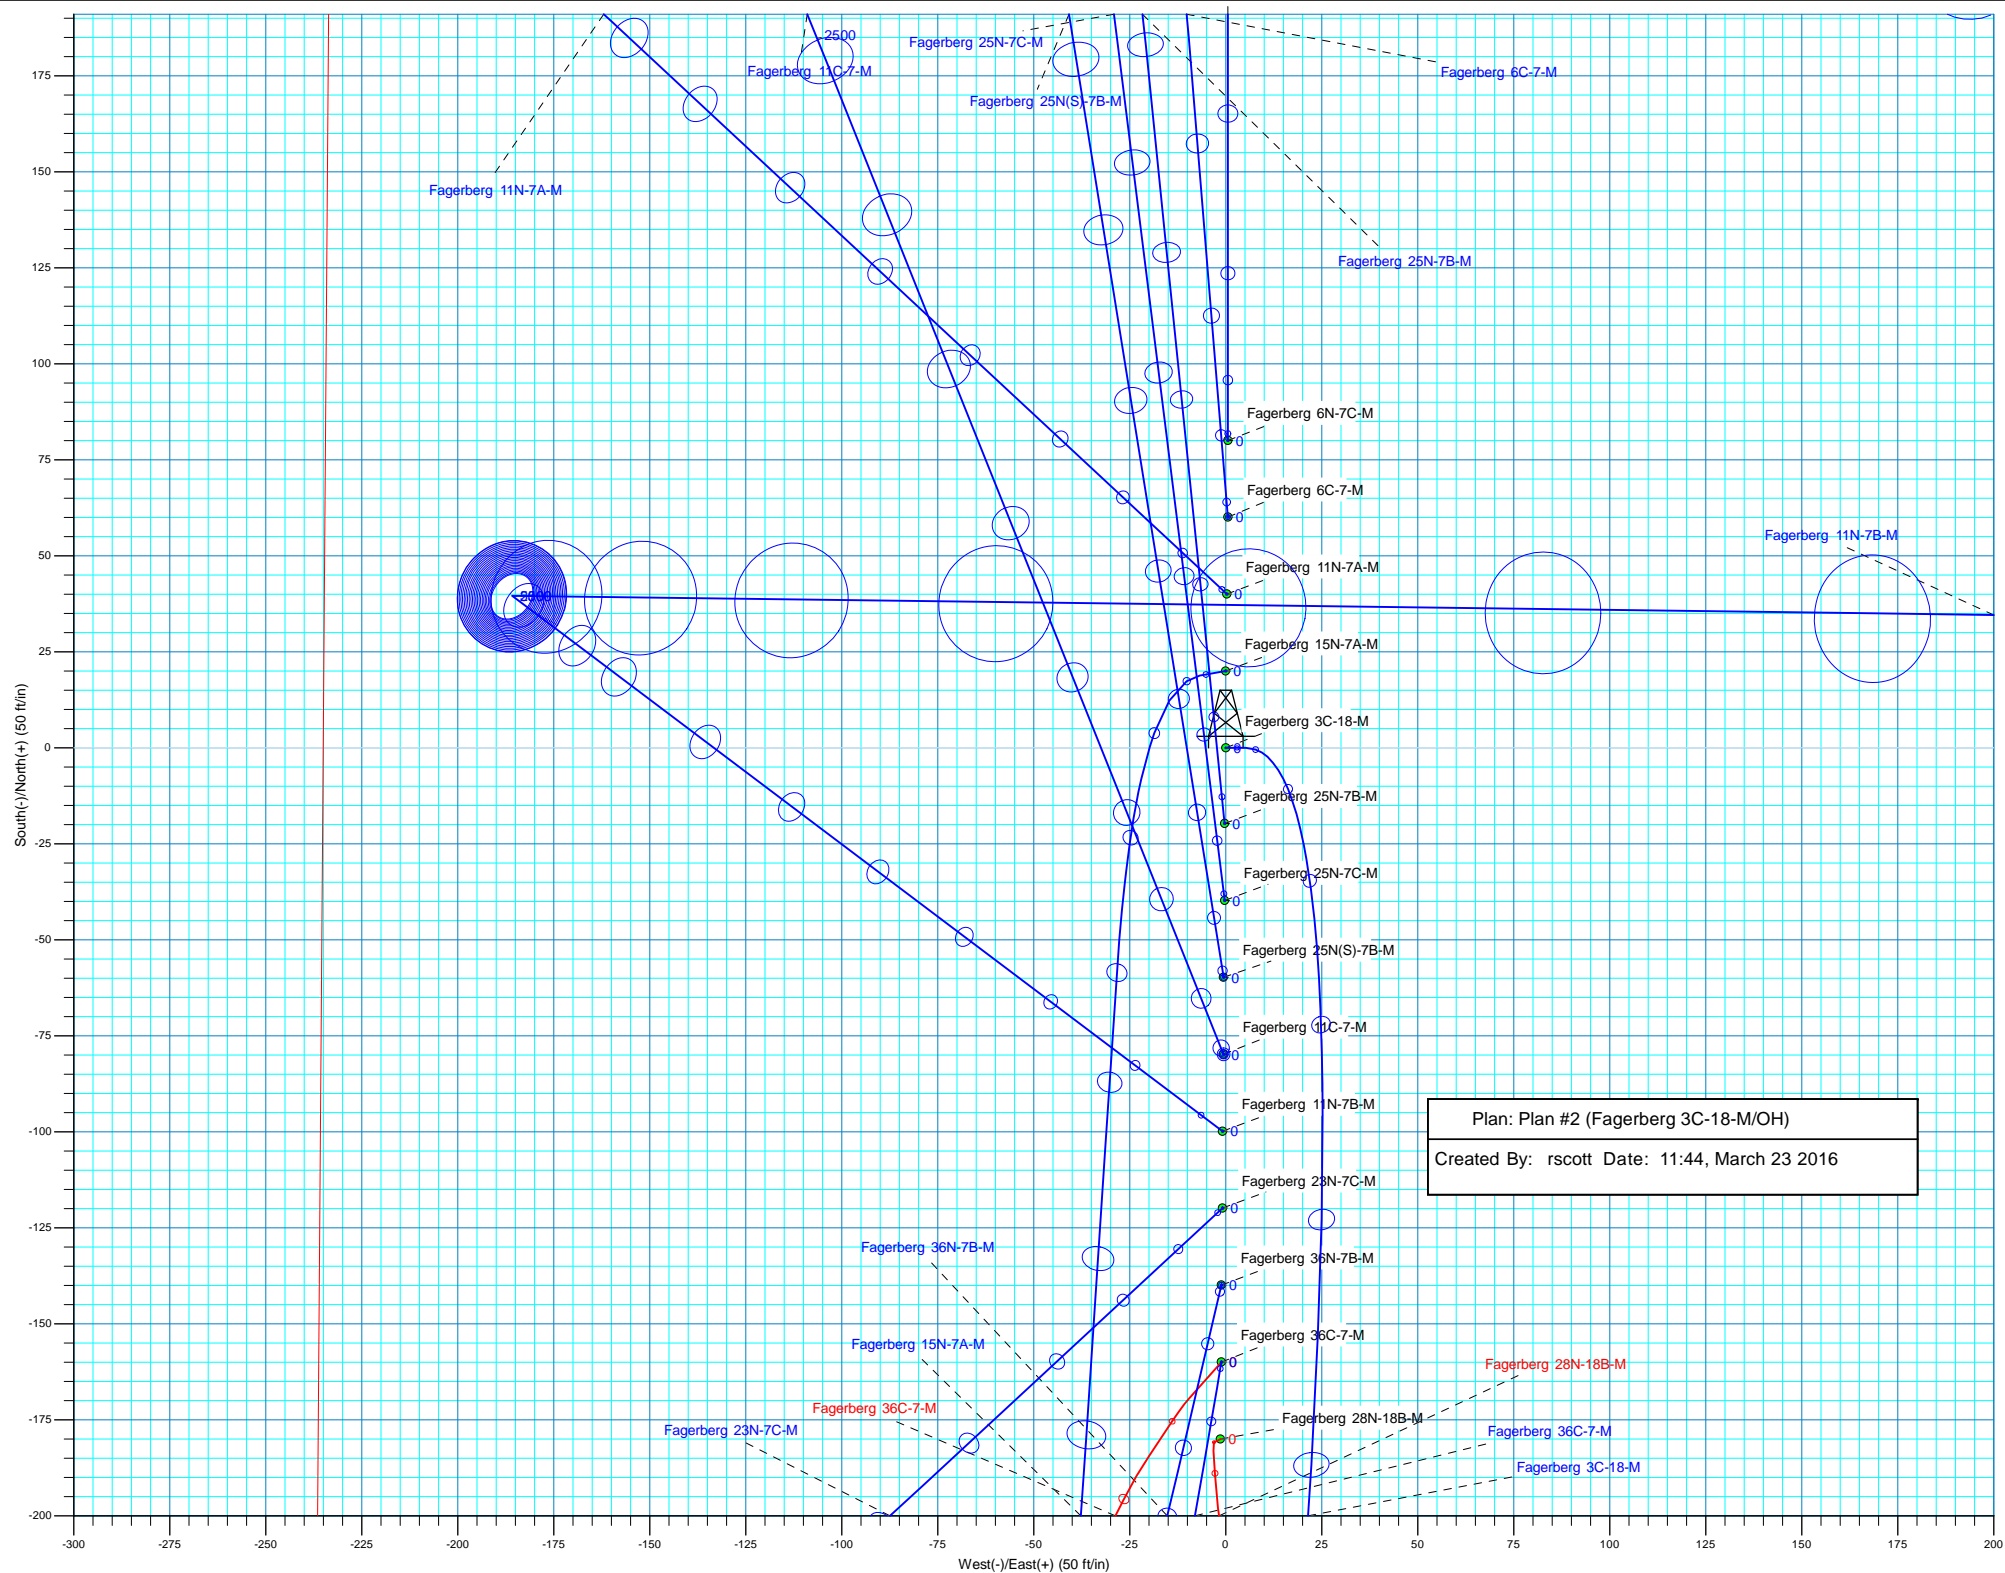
2500
Fagerberg 25N-7C-M
Fagerberg 11C-7-M
Fagerberg 6C-7-M
Fagerberg 25N(S)-7B-M
Fagerberg 11N-7A-M
Fagerberg 25N-7B-M
Fagerberg 6N-7C-M
Fagerberg 6C-7-M
Fagerberg 11N-7B-M
Fagerberg 11N-7A-M
2500
Fagerberg 15N-7A-M
Fagerberg 3C-18-M
Fagerberg 25N-7B-M
Fagerberg 25N-7C-M
Fagerberg 25N(S)-7B-M
Fagerberg 11C-7-M
Fagerberg 11N-7B-M
Plan: Plan #2 (Fagerberg 3C-18-M/OH)
Created By: rscott Date: 11:44, March 23 2016
Fagerberg 23N-7C-M
Fagerberg 36N-7B-M
Fagerberg 36N-7B-M
Fagerberg 36C-7-M
Fagerberg 15N-7A-M
Fagerberg 28N-18B-M
Fagerberg 36C-7-M
Fagerberg 28N-18B-M
Fagerberg 23N-7C-M
Fagerberg 36C-7-M
Fagerberg 3C-18-M
0
0
0
0
0
0
0
0
0
0
0
0
0
0
0
South(-)/North(+) (50 ft/in)
175
150
125
100
75
50
25
0
-25
-50
-75
-100
-125
-150
-175
-200
-300
-275
-250
-225
-200
-175
-150
-125
-100
-75
-50
-25
0
25
50
75
100
125
150
175
200
West(-)/East(+) (50 ft/in)